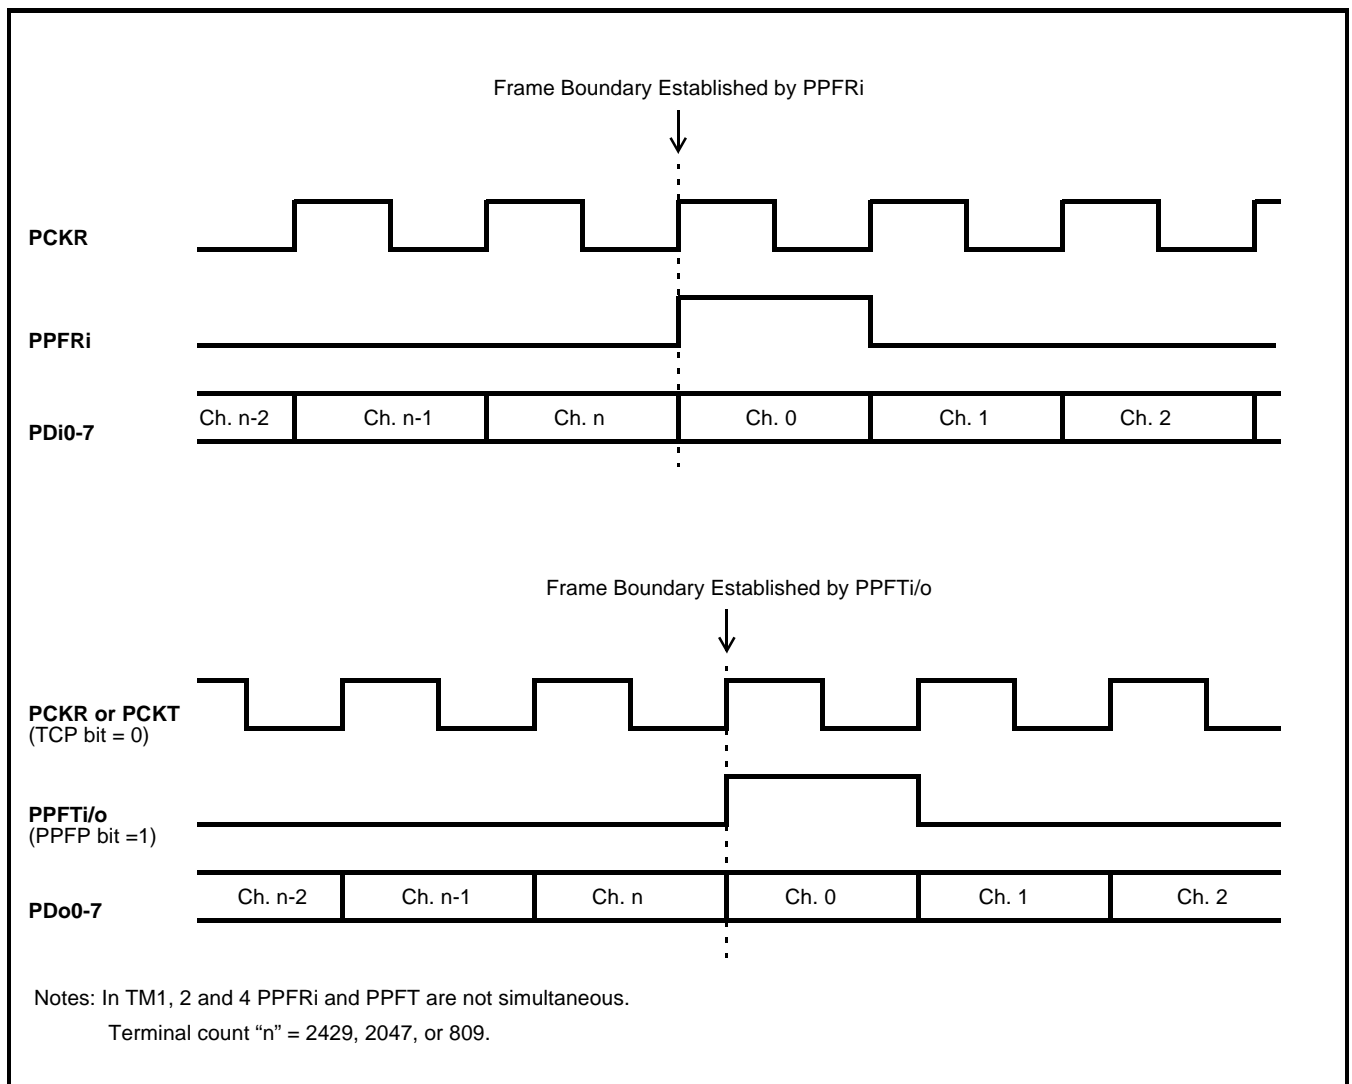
Frame Boundary Established by PPFRi

PCKR

PPFRi

PDi0-7

Ch. n-2 | Ch. n-1 | Ch. n | Ch. 0 | Ch. 1 | Ch. 2

Frame Boundary Established by PPFTi/o

PCKR or PCKT
(TCP bit = 0)

PPFTi/o
(PPFP bit =1)

PDo0-7

Ch. n-2 | Ch. n-1 | Ch. n | Ch. 0 | Ch. 1 | Ch. 2

Notes: In TM1, 2 and 4 PPFRi and PPFT are not simultaneous.

Terminal count “n” = 2429, 2047, or 809.